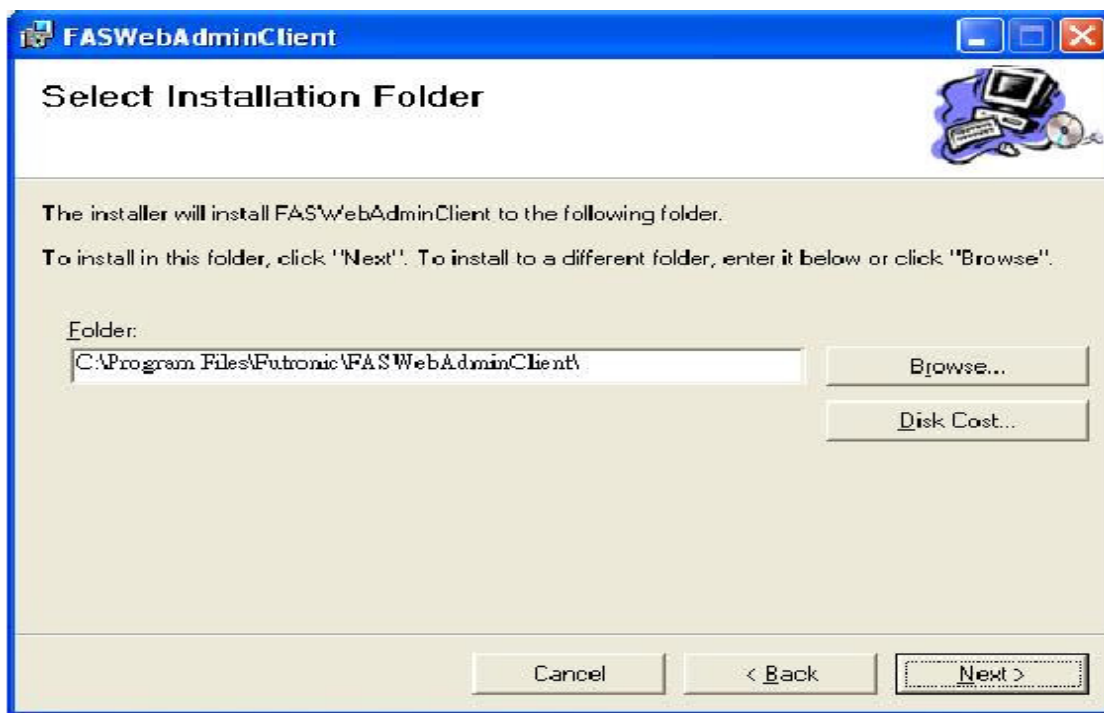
FASWebAdminClient

Select Installation Folder

The installer will install FASWebAdminClient to the following folder.

To install in this folder, click "Next". To install to a different folder, enter it below or click "Browse".

Folder:

C:\Program Files\Futronic\FASWebAdminClient\

Browse...

Disk Cost...

Cancel

< Back

Next >